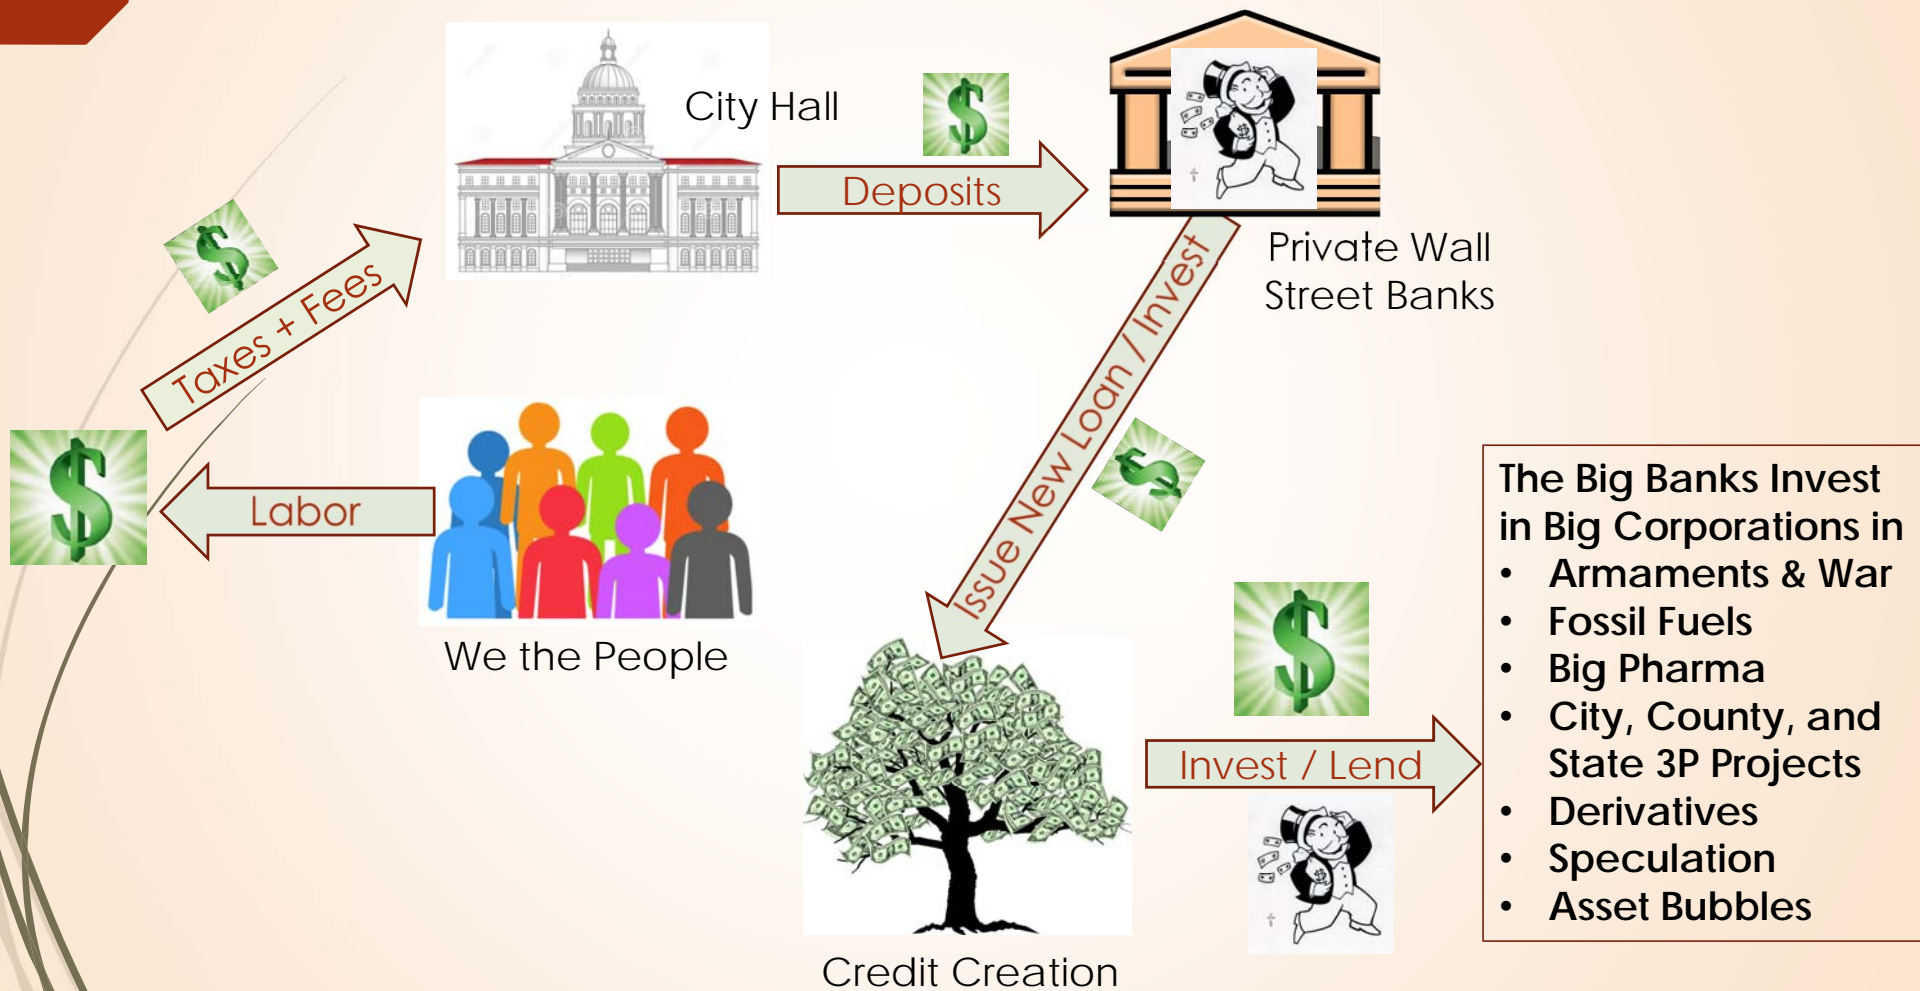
City Hall

Deposits

Private Wall Street Banks

Taxes + Fees

Issue New Loan / Invest

Labor

We the People

Credit Creation

Invest / Lend

The Big Banks Invest in Big Corporations in
- Armaments & War
- Fossil Fuels
- Big Pharma
- City, County, and State 3P Projects
- Derivatives
- Speculation
- Asset Bubbles